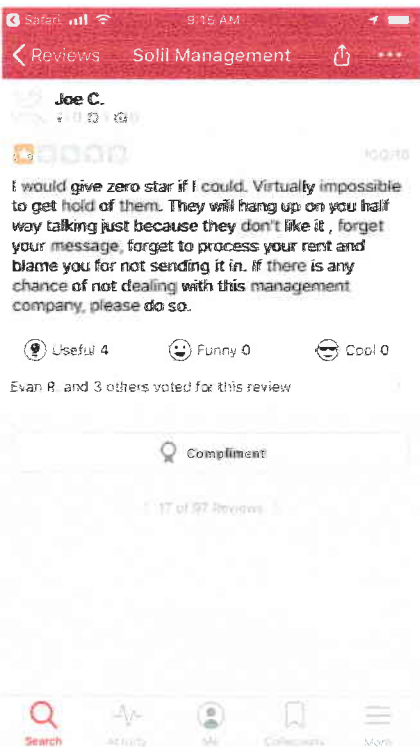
Safari 9:16 AM

Reviews Solil Management

Joe C.

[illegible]

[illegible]

I would give zero star if I could. Virtually impossible to get hold of them. They will hang up on you half way talking just because they don't like it , forget your message, forget to process your rent and blame you for not sending it in. If there is any chance of not dealing with this management company, please do so.

Useful 4 Funny 0 Cool 0

Evan R. and 3 others voted for this review

Compliment

17 of 97 Reviews

Search Activity Me Collections More